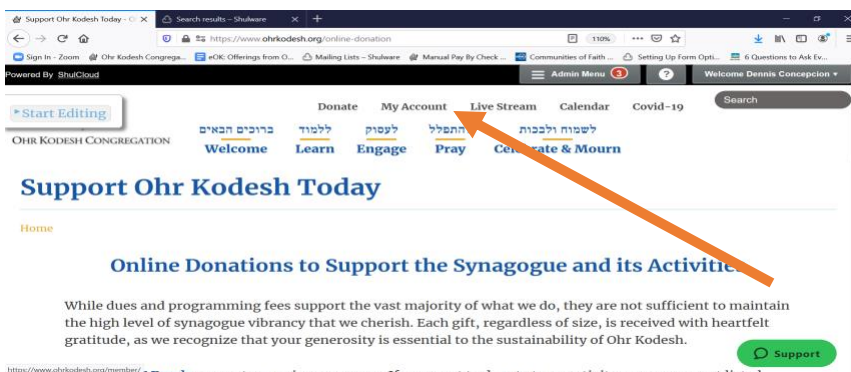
Support Ohr Kodesh Today - O ×
Search results – Shulware ×
+

https://www.ohrkodesh.org/online-donation
110%

Sign In - Zoom   Ohr Kodesh Congrega...   eOK: Offerings from O...   Mailing Lists – Shulware   Manual Pay By Check ...   Communities of Faith ...   Setting Up Form Opti...   6 Questions to Ask Ev...

Powered By ShulCloud
Admin Menu 3
?
Welcome Dennis Concepcion ▾

Start Editing

Donate   My Account   Live Stream   Calendar   Covid-19
Search

OHR KODESH CONGREGATION

ברוכים הבאים Welcome   ללמוד Learn   לעסוק Engage   התפלל Pray   לשמוח ולבכות Celebrate & Mourn

Support Ohr Kodesh Today

Home

Online Donations to Support the Synagogue and its Activities

While dues and programming fees support the vast majority of what we do, they are not sufficient to maintain the high level of synagogue vibrancy that we cherish. Each gift, regardless of size, is received with heartfelt gratitude, as we recognize that your generosity is essential to the sustainability of Ohr Kodesh.

https://www.ohrkodesh.org/member/

Support